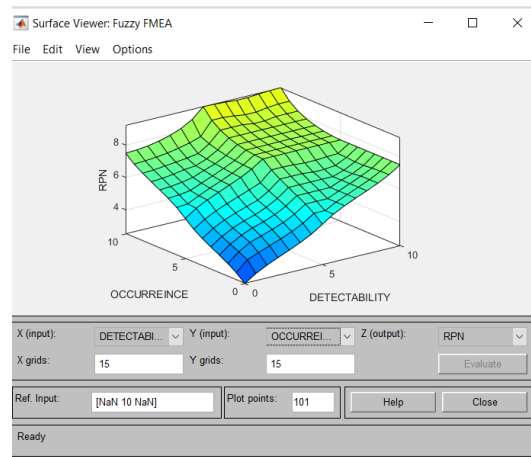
Surface Viewer: Fuzzy FMEA

File Edit View Options

RPN
8
6
4
10
5
0
OCCURREINCE
0
5
10
DETECTABILITY

X (input): DETECTABI... Y (input): OCCURREI... Z (output): RPN
X grids: 15 Y grids: 15 Evaluate
Ref. Input: [NaN 10 NaN] Plot points: 101 Help Close

Ready